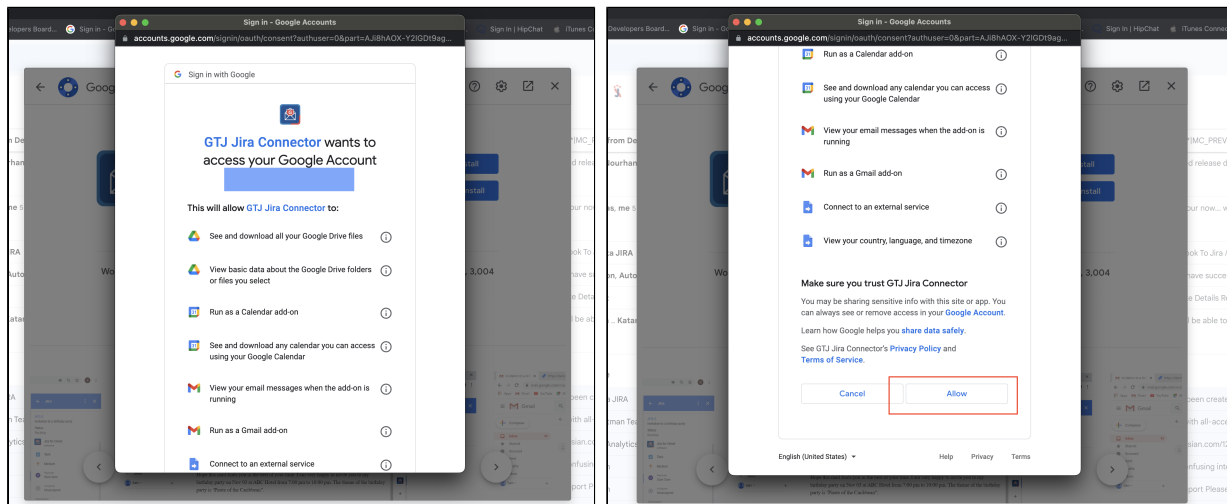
Sign in - Google Accounts
accounts.google.com/signin/oauth/consent?authuser=0&part=AJi8hAOX-Y2IGDt9ag...

Developers Board... Sign in - G... Sign In | HipChat iTunes C...

Sign in with Google

GTJ Jira Connector wants to access your Google Account

This will allow GTJ Jira Connector to:

See and download all your Google Drive files

View basic data about the Google Drive folders or files you select

Run as a Calendar add-on

See and download any calendar you can access using your Google Calendar

View your email messages when the add-on is running

Run as a Gmail add-on

Connect to an external service

Sign in - Google Accounts
accounts.google.com/signin/oauth/consent?authuser=0&part=AJi8hAOX-Y2IGDt9ag...

Developers Board... Sign in - G... Sign In | HipChat iTunes Conn...

Run as a Calendar add-on

See and download any calendar you can access using your Google Calendar

View your email messages when the add-on is running

Run as a Gmail add-on

Connect to an external service

View your country, language, and timezone

Make sure you trust GTJ Jira Connector

You may be sharing sensitive info with this site or app. You can always see or remove access in your Google Account.

Learn how Google helps you share data safely.

See GTJ Jira Connector's Privacy Policy and Terms of Service.

Cancel

Allow

English (United States)

Help Privacy Terms